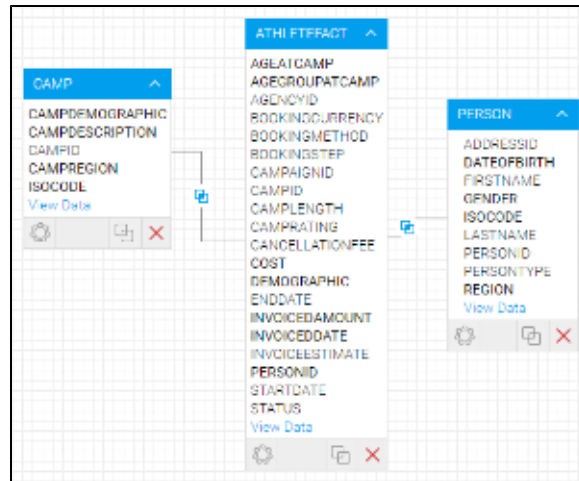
CAMP
CAMPDEMOGRAPHIC
CAMPDESCRIPTION
CAMPID
CAMPREGION
ISOCODE
View Data

ATHLETEFACT
AGEATCAMP
AGEGROUPATCAMP
AGENCYID
BOOKINGCURRENCY
BOOKINGMETHOD
BOOKINGSTEP
CAMPAIGNID
CAMPID
CAMPLENGTH
CAMPRATING
CANCELLATIONFEE
COST
DEMOGRAPHIC
ENDDATE
INVOICEDAMOUNT
INVOICEDDATE
INVOICEESTIMATE
PERSONID
STARTDATE
STATUS
View Data

PERSON
ADDRESSID
DATEOFBIRTH
FIRSTNAME
GENDER
ISOCODE
LASTNAME
PERSONID
PERSONTYPE
REGION
View Data